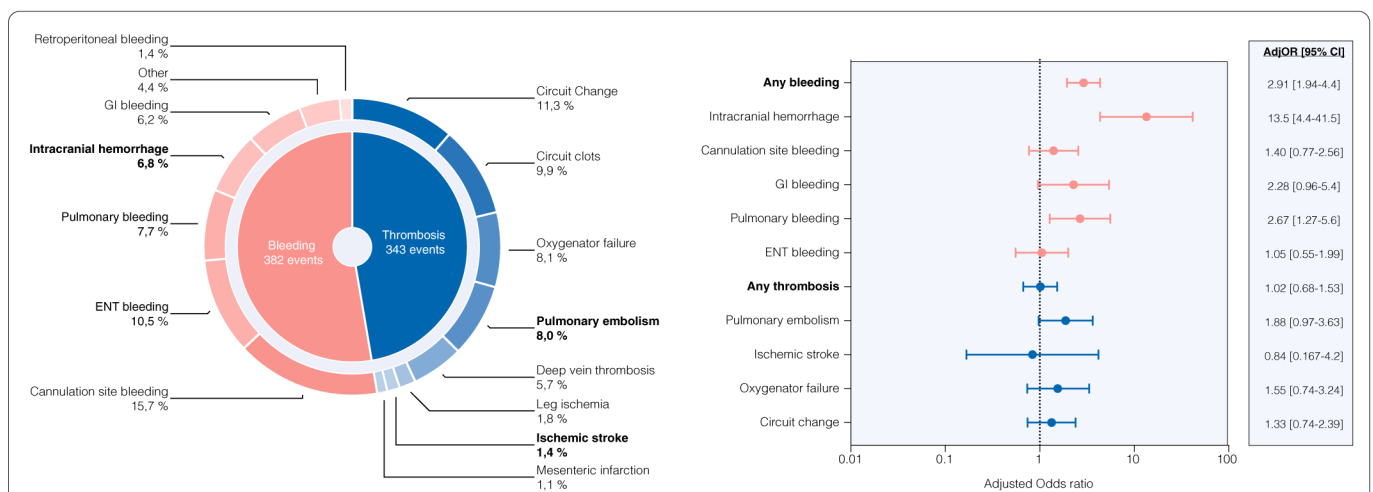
Retroperitoneal bleeding
1,4 %

Other
4,4 %

GI bleeding
6,2 %

**Intracranial hemorrhage**
**6,8 %**

Pulmonary bleeding
7,7 %

ENT bleeding
10,5 %

Cannulation site bleeding
15,7 %

Bleeding
382 events

Thrombosis
343 events

Circuit Change
11,3 %

Circuit clots
9,9 %

Oxygenator failure
8,1 %

**Pulmonary embolism**
**8,0 %**

Deep vein thrombosis
5,7 %

Leg ischemia
1,8 %

**Ischemic stroke**
**1,4 %**

Mesenteric infarction
1,1 %

| | AdjOR [95% CI] |
|---|---|
| **Any bleeding** | 2.91 [1.94-4.4] |
| Intracranial hemorrhage | 13.5 [4.4-41.5] |
| Cannulation site bleeding | 1.40 [0.77-2.56] |
| GI bleeding | 2.28 [0.96-5.4] |
| Pulmonary bleeding | 2.67 [1.27-5.6] |
| ENT bleeding | 1.05 [0.55-1.99] |
| **Any thrombosis** | 1.02 [0.68-1.53] |
| Pulmonary embolism | 1.88 [0.97-3.63] |
| Ischemic stroke | 0.84 [0.167-4.2] |
| Oxygenator failure | 1.55 [0.74-3.24] |
| Circuit change | 1.33 [0.74-2.39] |

0.01 0.1 1 10 100
Adjusted Odds ratio